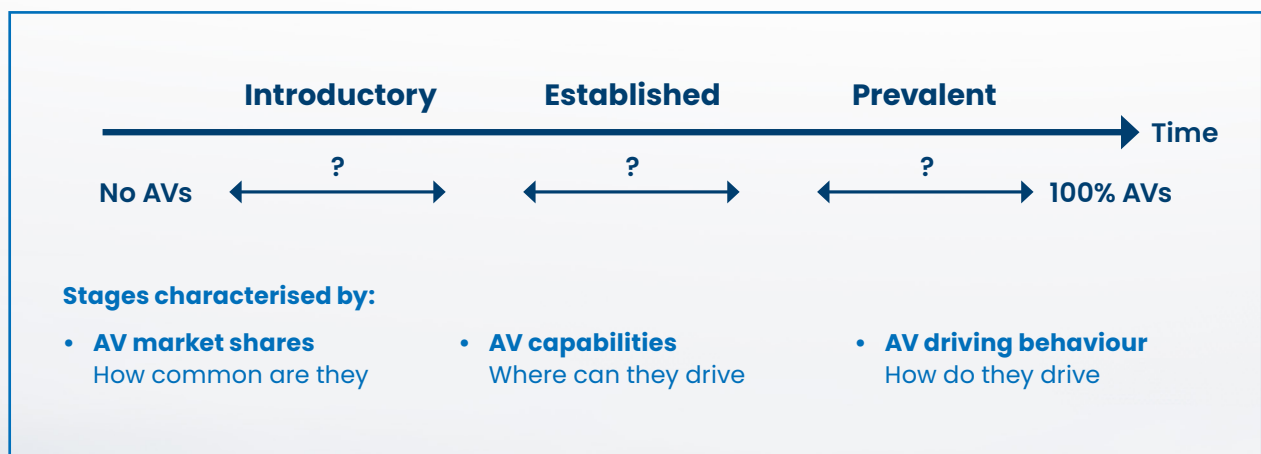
Introductory Established Prevalent

Time

No AVs ? ? ? 100% AVs

Stages characterised by:

• AV market shares
How common are they

• AV capabilities
Where can they drive

• AV driving behaviour
How do they drive